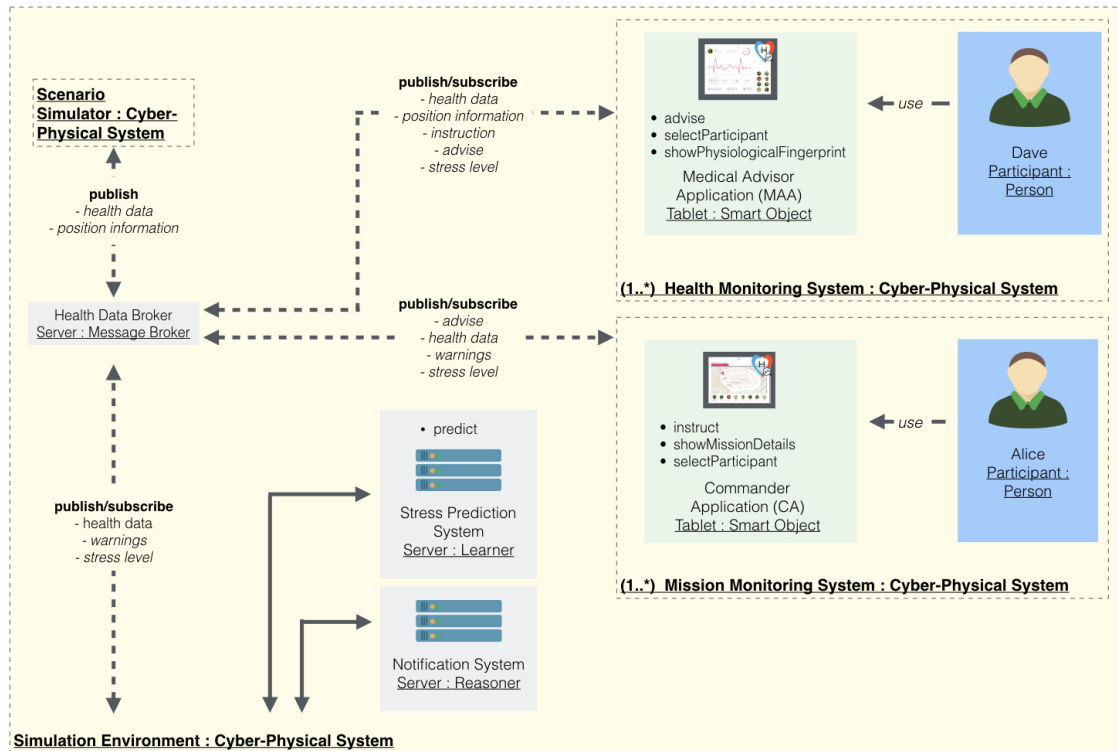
Scenario Simulator : Cyber-Physical System

publish
- health data
- position information

Health Data Broker
Server : Message Broker

publish/subscribe
- health data
- position information
- instruction
- advise
- stress level

• advise
• selectParticipant
• showPhysiologicalFingerprint

Medical Advisor Application (MAA)
Tablet : Smart Object

use

Dave
Participant : Person

(1..*) Health Monitoring System : Cyber-Physical System

publish/subscribe
- advise
- health data
- warnings
- stress level

• instruct
• showMissionDetails
• selectParticipant

Commander Application (CA)
Tablet : Smart Object

use

Alice
Participant : Person

(1..*) Mission Monitoring System : Cyber-Physical System

publish/subscribe
- health data
- warnings
- stress level

• predict

Stress Prediction System
Server : Learner

Notification System
Server : Reasoner

Simulation Environment : Cyber-Physical System